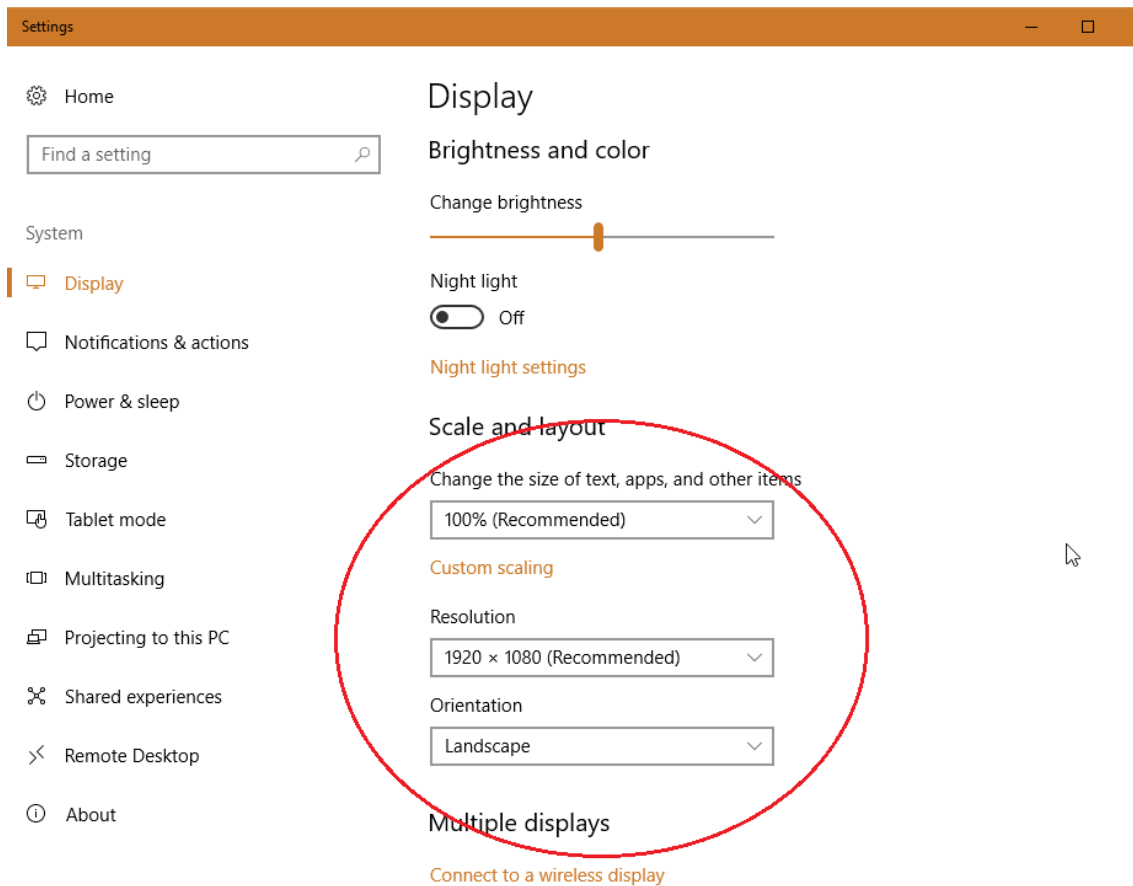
Settings

Home

Find a setting

System

Display

Notifications & actions

Power & sleep

Storage

Tablet mode

Multitasking

Projecting to this PC

Shared experiences

Remote Desktop

About

Display

Brightness and color

Change brightness

Night light

Off

Night light settings

Scale and layout

Change the size of text, apps, and other items

100% (Recommended)

Custom scaling

Resolution

1920 × 1080 (Recommended)

Orientation

Landscape

Multiple displays

Connect to a wireless display